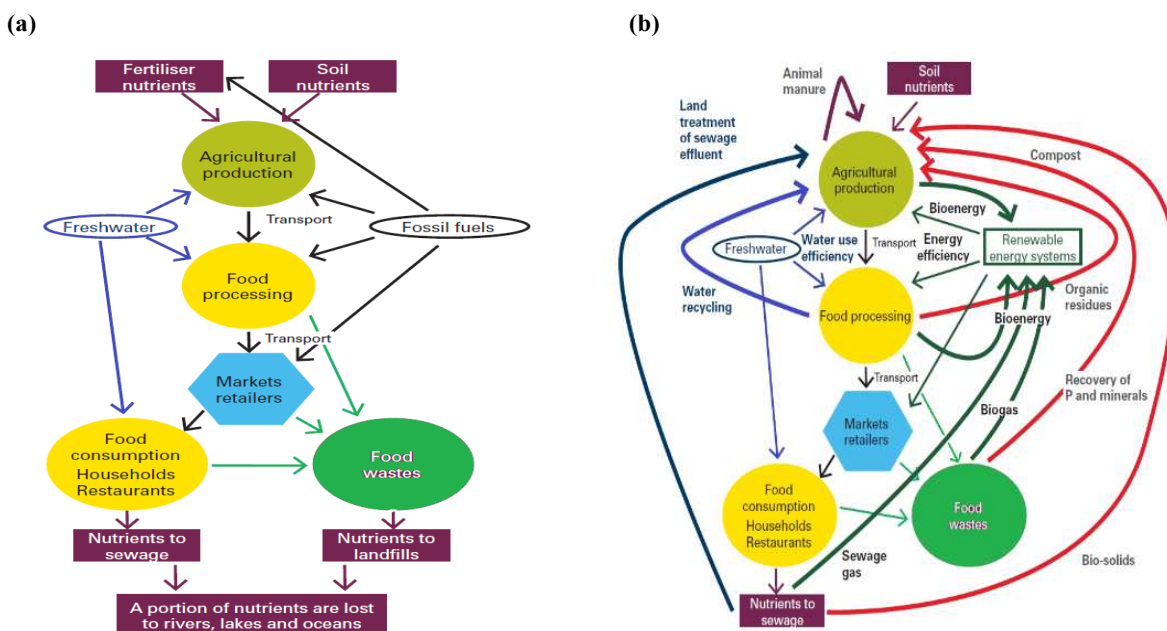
(a)

Fertiliser nutrients

Soil nutrients

Agricultural production

Freshwater

Transport

Fossil fuels

Food processing

Transport

Markets retailers

Food consumption Households Restaurants

Food wastes

Nutrients to sewage

Nutrients to landfills

A portion of nutrients are lost to rivers, lakes and oceans

(b)

Animal manure

Soil nutrients

Land treatment of sewage effluent

Compost

Agricultural production

Bioenergy

Freshwater

Water use efficiency

Transport

Energy efficiency

Renewable energy systems

Water recycling

Food processing

Organic residues

Bioenergy

Transport

Recovery of P and minerals

Markets retailers

Biogas

Food consumption Households Restaurants

Food wastes

Sewage gas

Bio-solids

Nutrients to sewage